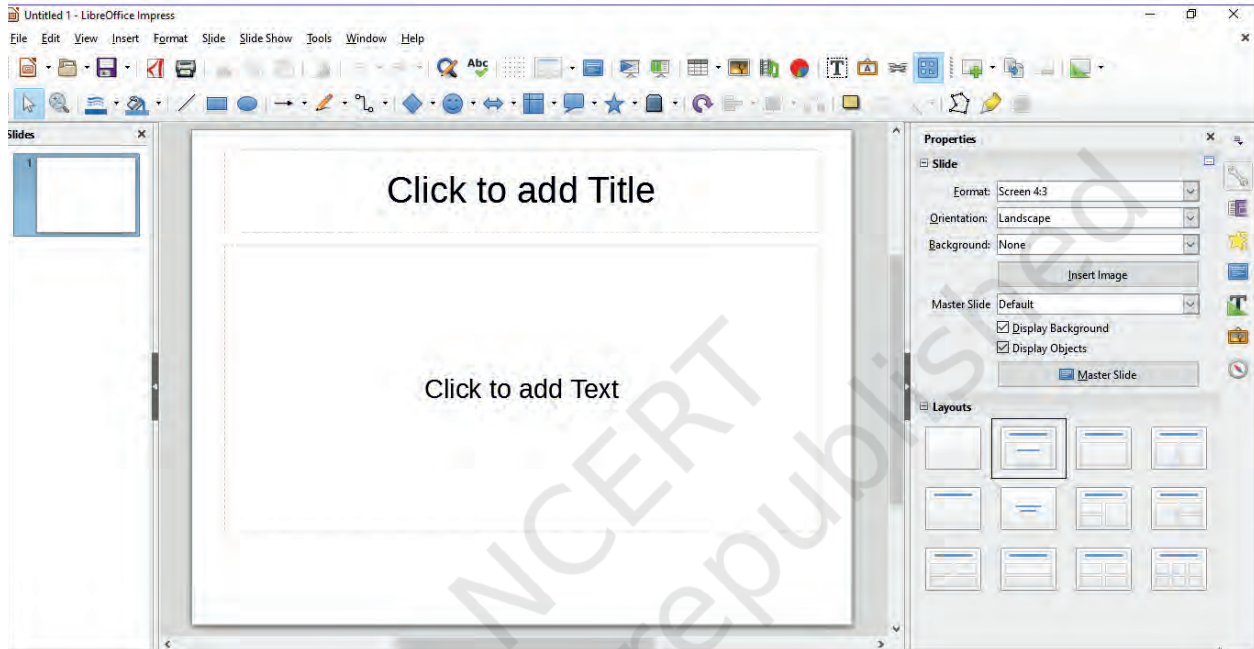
Untitled 1 - LibreOffice Impress

File Edit View Insert Format Slide Slide Show Tools Window Help

Slides

1

Click to add Title

Click to add Text

Properties

Slide

Format: Screen 4:3

Orientation: Landscape

Background: None

Insert Image

Master Slide Default

☑ Display Background

☑ Display Objects

Master Slide

Layouts

NCERT not to be republished